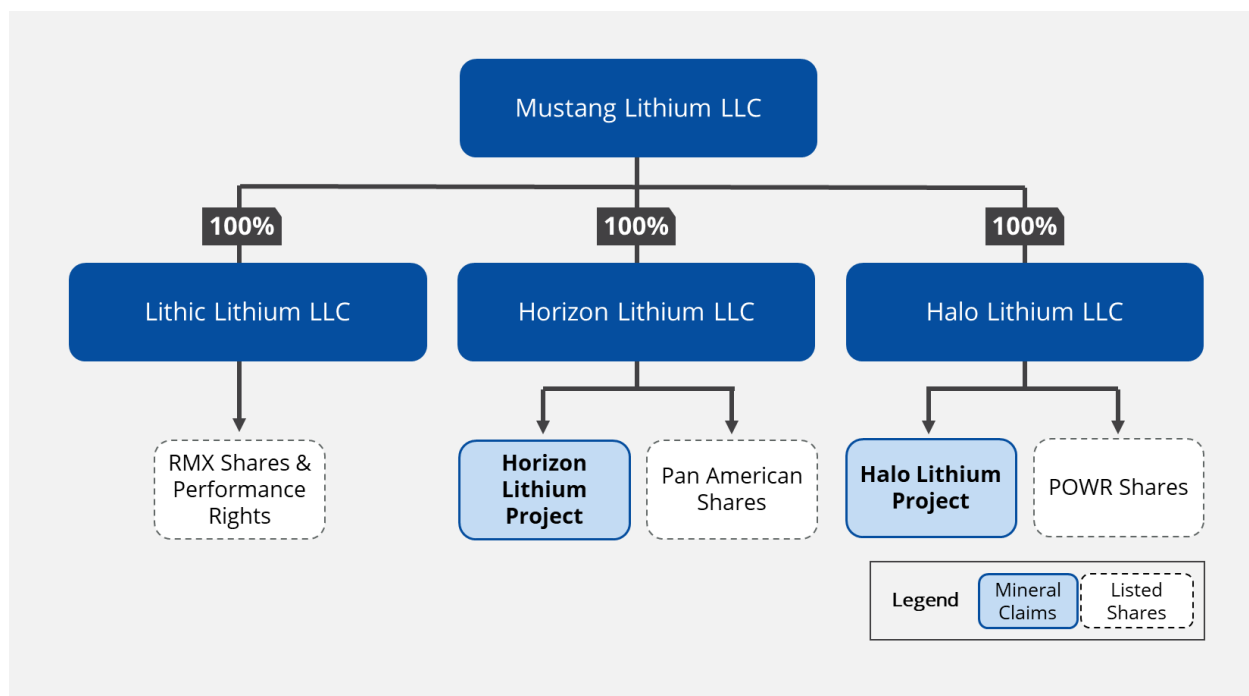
Mustang Lithium LLC

100%

100%

100%

Lithic Lithium LLC

Horizon Lithium LLC

Halo Lithium LLC

RMX Shares & Performance Rights

Horizon Lithium Project

Pan American Shares

Halo Lithium Project

POWR Shares

Legend

Mineral Claims

Listed Shares